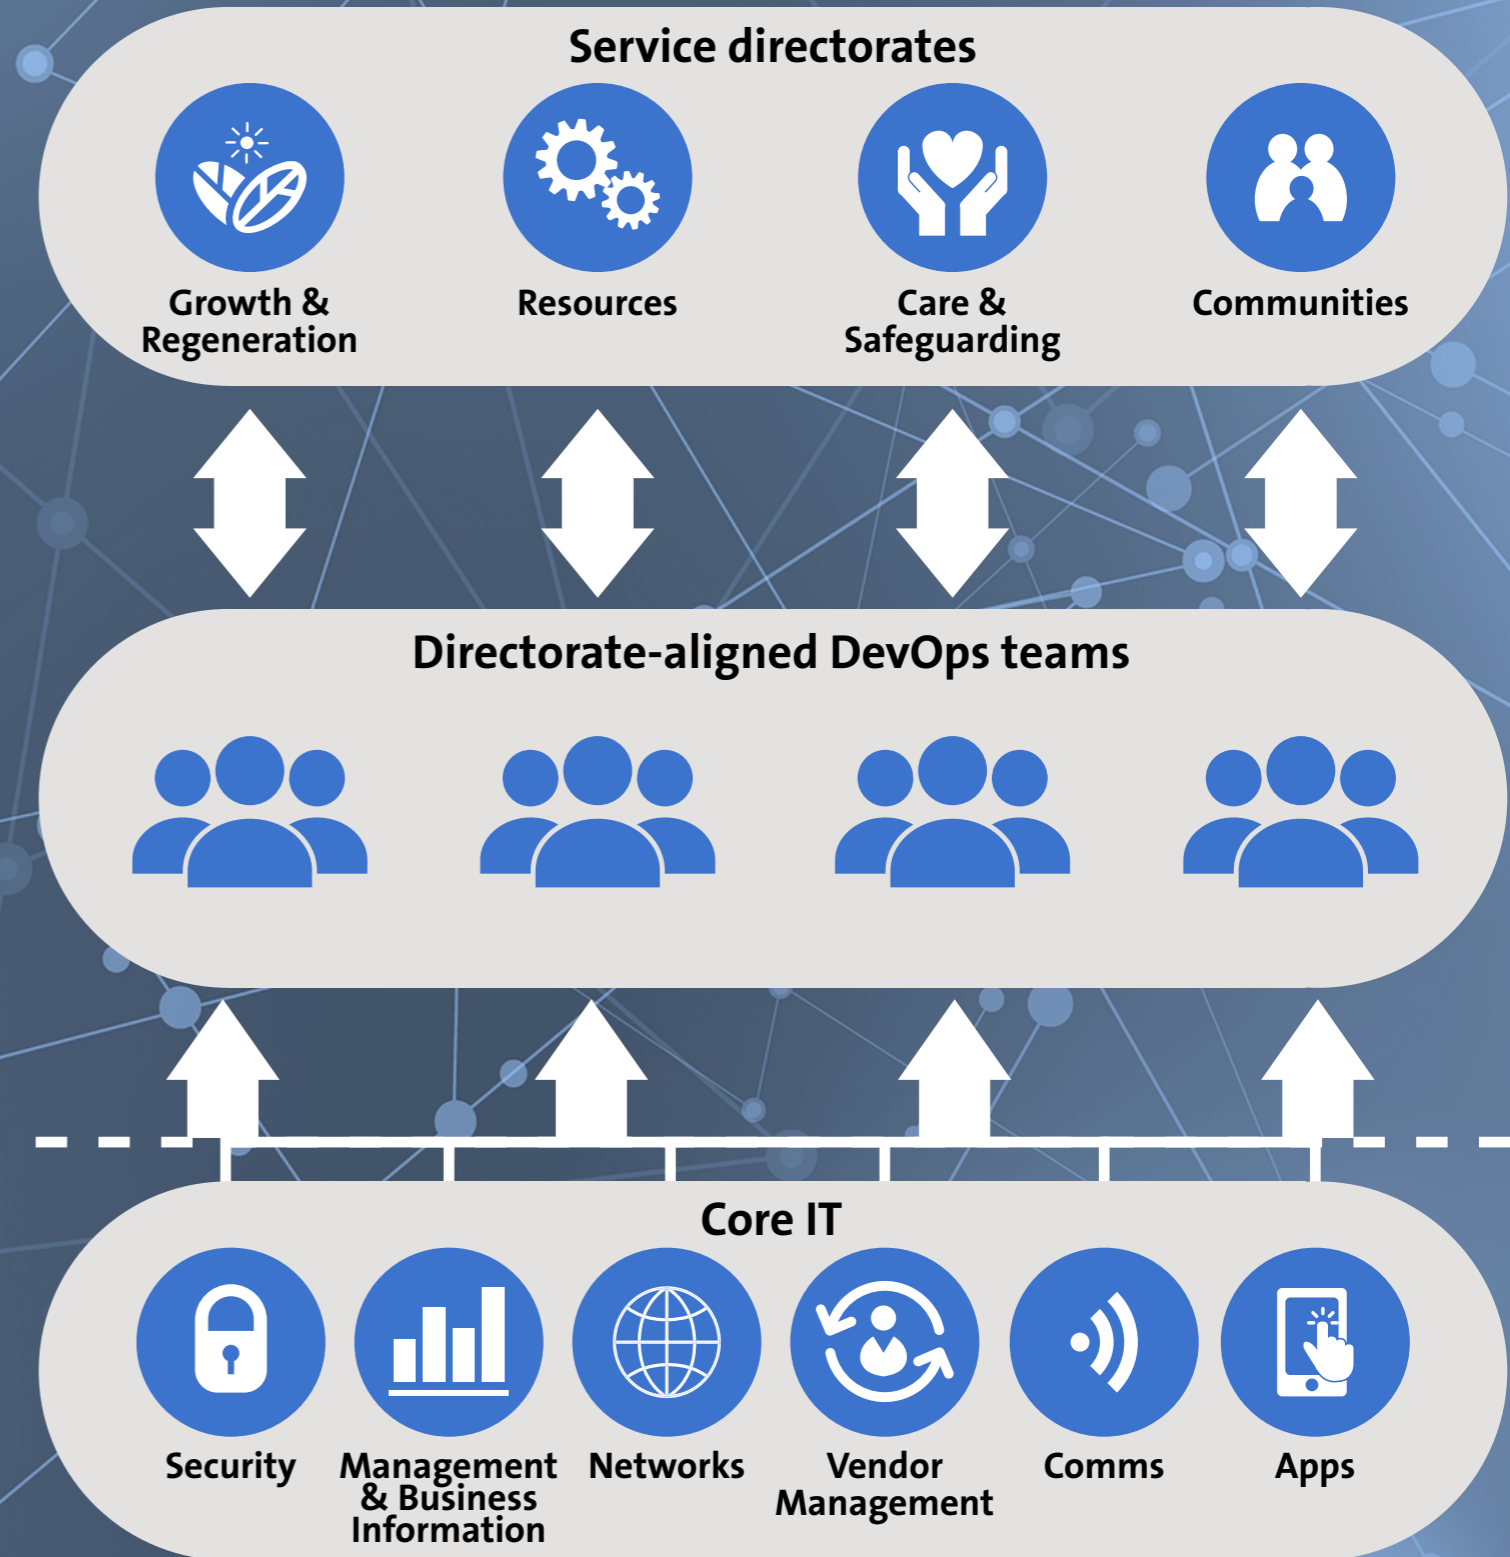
Service directorates

Growth & Regeneration

Resources

Care & Safeguarding

Communities

Directorate-aligned DevOps teams

Core IT

Security

Management & Business Information

Networks

Vendor Management

Comms

Apps